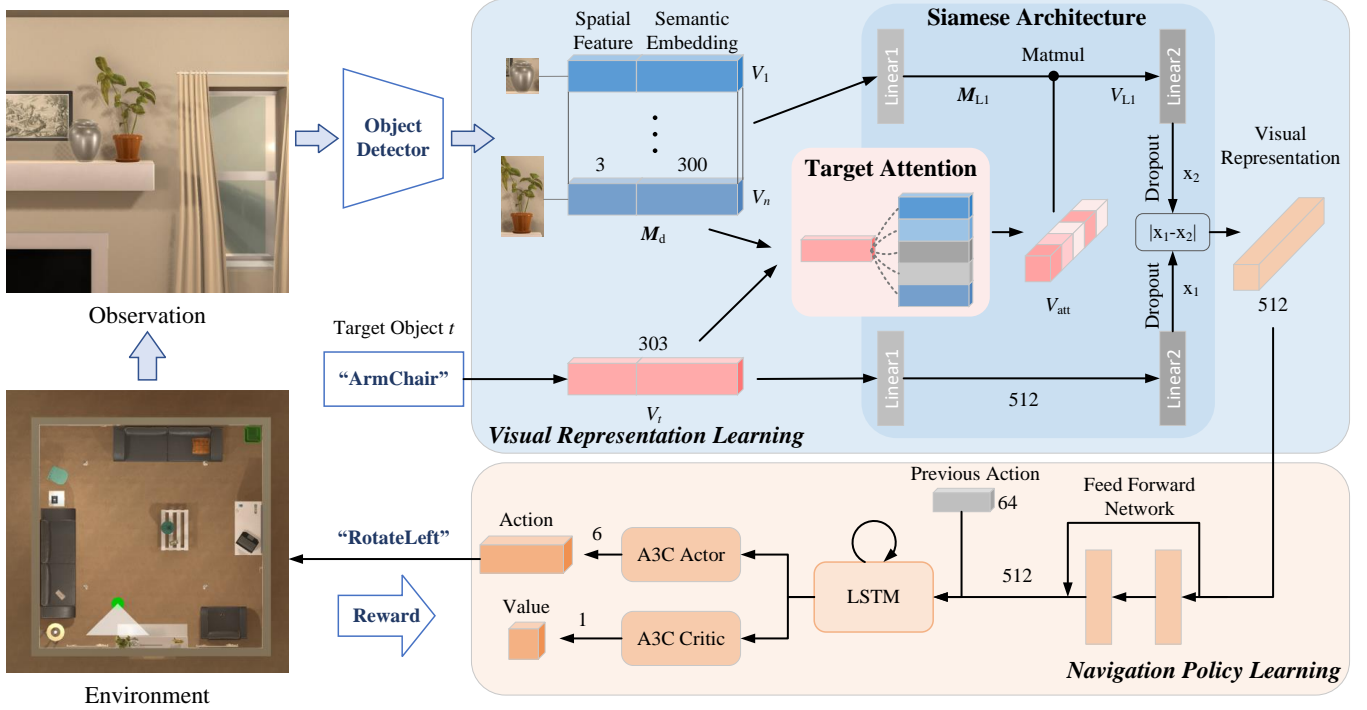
Object Detector

Observation

Environment

Target Object $t$

"ArmChair"

Spatial Feature

Semantic Embedding

$V_1$

3

300

$V_n$

$M_d$

303

$V_t$

Target Attention

$V_{att}$

Siamese Architecture

Linear1

Matmul

Linear2

$M_{L1}$

$V_{L1}$

Dropout

$x_2$

$|x_1-x_2|$

Dropout

$x_1$

Linear1

512

Linear2

Visual Representation

512

Visual Representation Learning

Previous Action

64

Feed Forward Network

512

LSTM

A3C Actor

A3C Critic

6

1

Action

Value

"RotateLeft"

Reward

Navigation Policy Learning